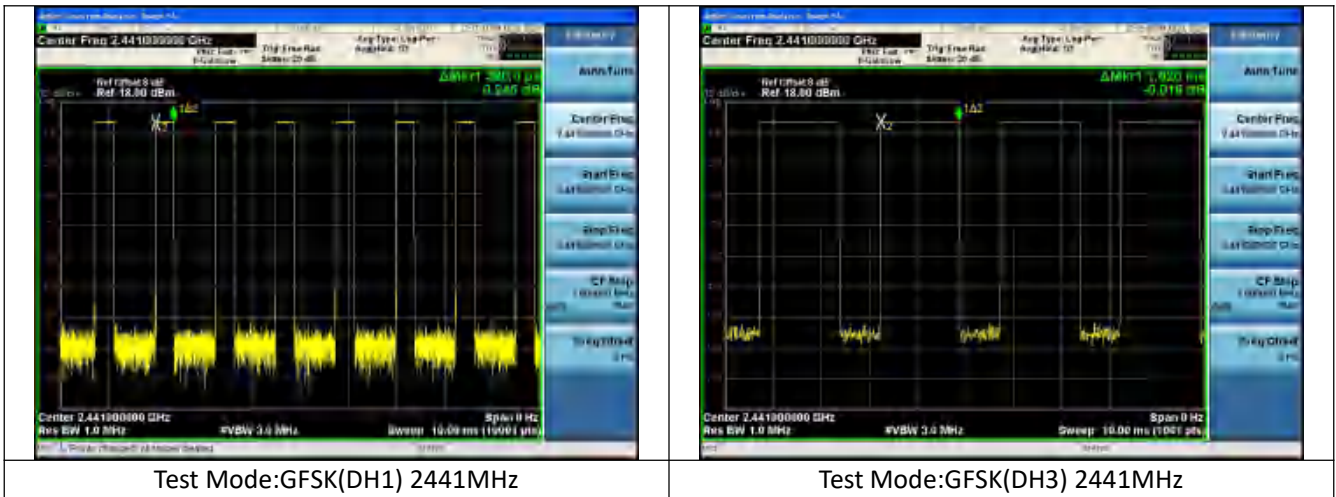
| Center Freq 2.441000000 GHz Trig: Free Run Avg Type: Log-Pwr Ref Offset 8 dB Ref 18.00 dBm ΔMkr1 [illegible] 0.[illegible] dB Auto Tune Center Freq Start Freq Stop Freq CF Step Freq Offset Center 2.441000000 GHz Res BW 1.0 MHz #VBW 3.0 MHz Span 0 Hz Sweep 10.00 ms (10001 pts) | Center Freq 2.441000000 GHz Trig: Free Run Avg Type: Log-Pwr Ref Offset 8 dB Ref 18.00 dBm ΔMkr1 1.620 ms -0.016 dB Auto Tune Center Freq Start Freq Stop Freq CF Step Freq Offset Center 2.441000000 GHz Res BW 1.0 MHz #VBW 3.0 MHz Span 0 Hz Sweep 10.00 ms (1001 pts) |
|---|---|
| Test Mode:GFSK(DH1) 2441MHz | Test Mode:GFSK(DH3) 2441MHz |